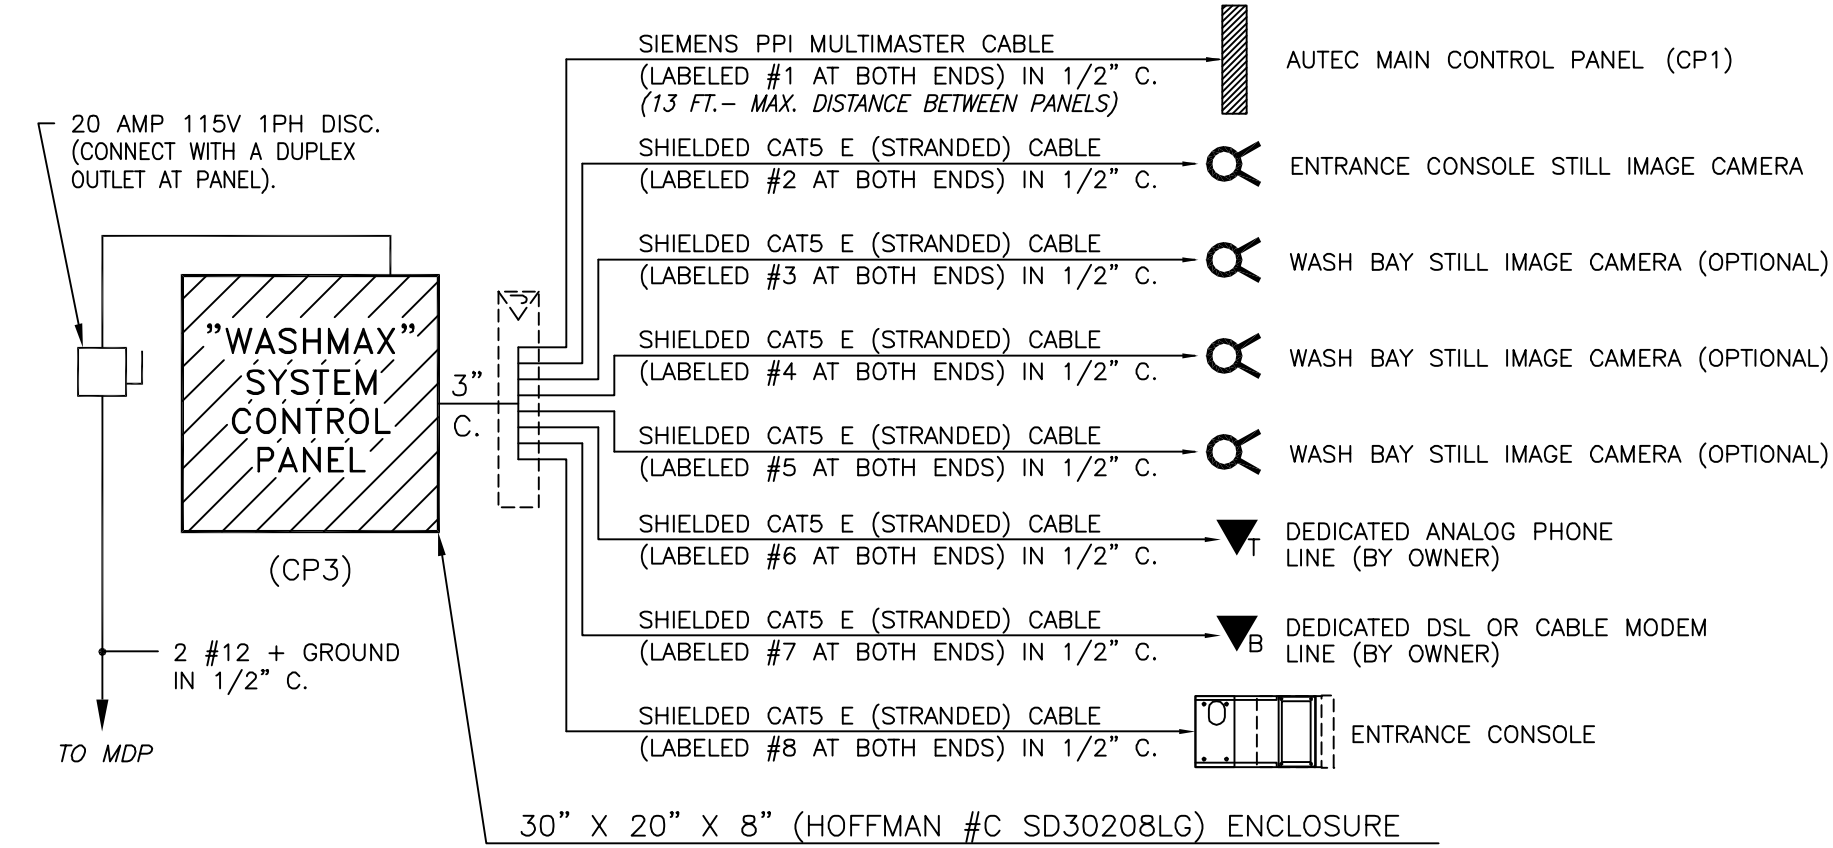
20 AMP 115V 1PH DISC. (CONNECT WITH A DUPLEX OUTLET AT PANEL).

"WASHMAX" SYSTEM CONTROL PANEL

(CP3)

3" C.

2 #12 + GROUND IN 1/2" C.

TO MDP

SIEMENS PPI MULTIMASTER CABLE (LABELED #1 AT BOTH ENDS) IN 1/2" C. (13 FT.- MAX. DISTANCE BETWEEN PANELS)

AUTEC MAIN CONTROL PANEL (CP1)

SHIELDED CAT5 E (STRANDED) CABLE (LABELED #2 AT BOTH ENDS) IN 1/2" C.

ENTRANCE CONSOLE STILL IMAGE CAMERA

SHIELDED CAT5 E (STRANDED) CABLE (LABELED #3 AT BOTH ENDS) IN 1/2" C.

WASH BAY STILL IMAGE CAMERA (OPTIONAL)

SHIELDED CAT5 E (STRANDED) CABLE (LABELED #4 AT BOTH ENDS) IN 1/2" C.

WASH BAY STILL IMAGE CAMERA (OPTIONAL)

SHIELDED CAT5 E (STRANDED) CABLE (LABELED #5 AT BOTH ENDS) IN 1/2" C.

WASH BAY STILL IMAGE CAMERA (OPTIONAL)

SHIELDED CAT5 E (STRANDED) CABLE (LABELED #6 AT BOTH ENDS) IN 1/2" C.

T

DEDICATED ANALOG PHONE LINE (BY OWNER)

SHIELDED CAT5 E (STRANDED) CABLE (LABELED #7 AT BOTH ENDS) IN 1/2" C.

B

DEDICATED DSL OR CABLE MODEM LINE (BY OWNER)

SHIELDED CAT5 E (STRANDED) CABLE (LABELED #8 AT BOTH ENDS) IN 1/2" C.

ENTRANCE CONSOLE

30" X 20" X 8" (HOFFMAN #C SD30208LG) ENCLOSURE